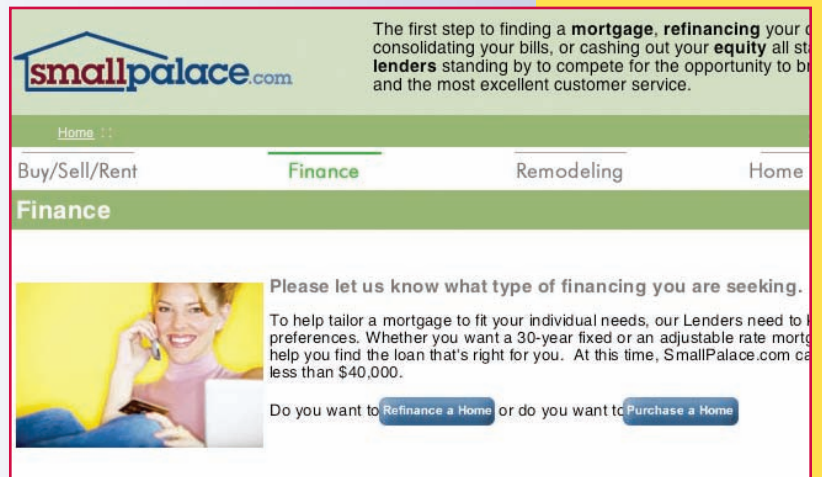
smallpalace.com

The first step to finding a **mortgage**, **refinancing** your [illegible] consolidating your bills, or cashing out your **equity** all st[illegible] **lenders** standing by to compete for the opportunity to b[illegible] and the most excellent customer service.

Home ::

Buy/Sell/Rent Finance Remodeling Home

Finance

Please let us know what type of financing you are seeking.

To help tailor a mortgage to fit your individual needs, our Lenders need to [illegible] preferences. Whether you want a 30-year fixed or an adjustable rate mortg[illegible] help you find the loan that's right for you. At this time, SmallPalace.com ca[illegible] less than $40,000.

Do you want to Refinance a Home or do you want to Purchase a Home